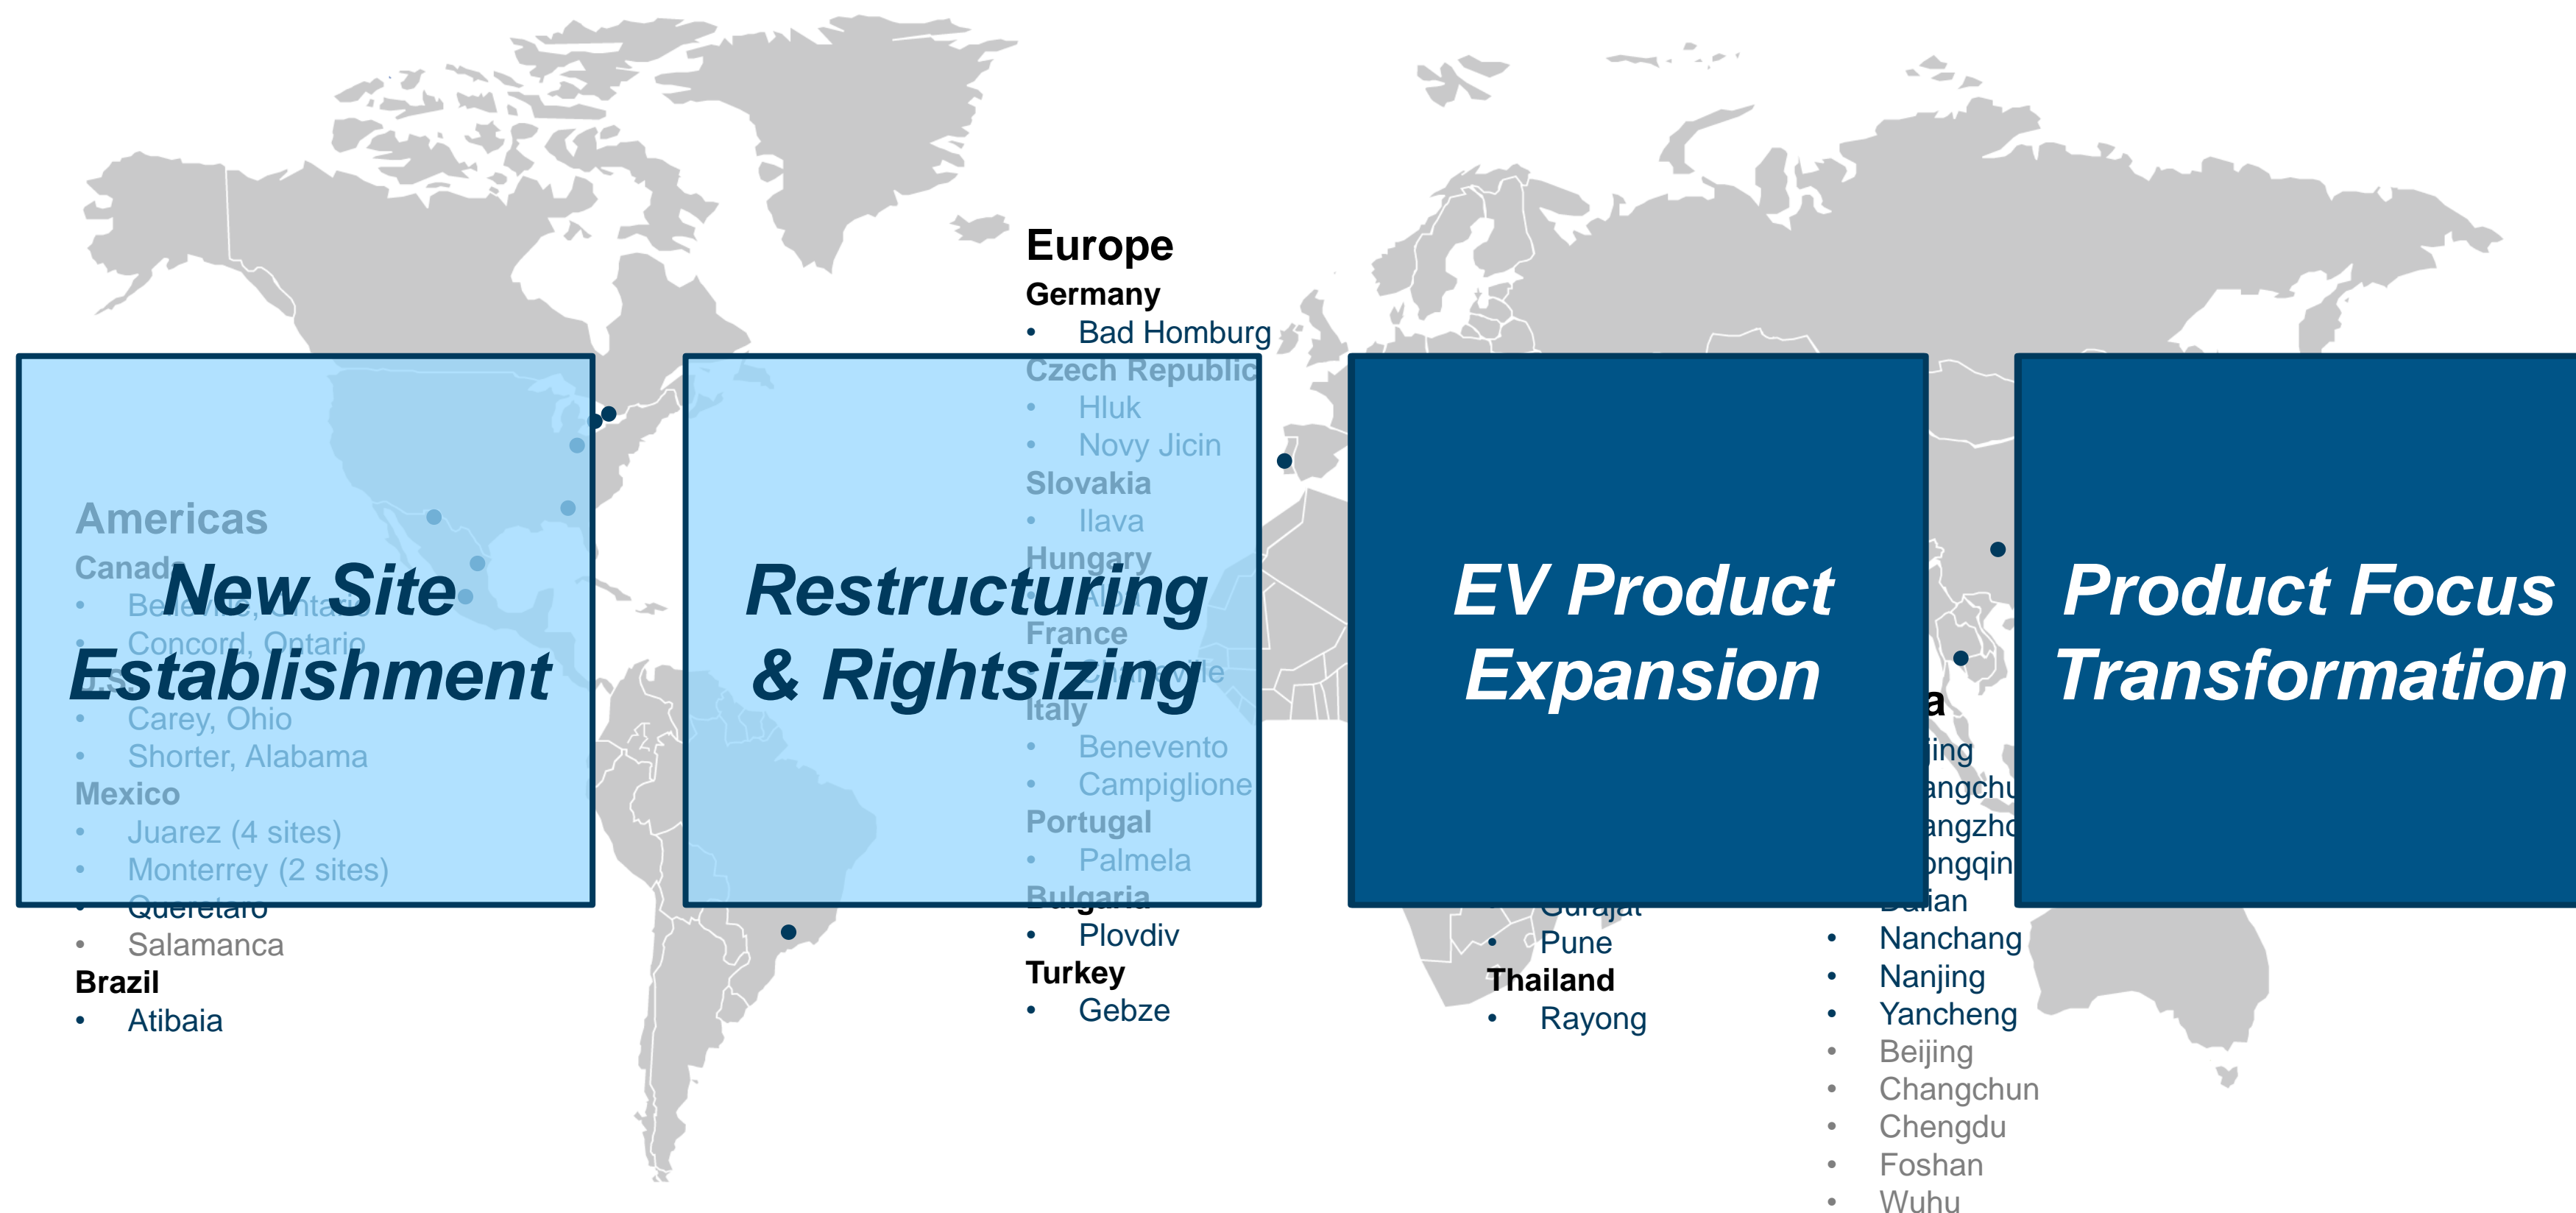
Europe
Germany
• Bad Homburg
Czech Republic
• Hluk
• Novy Jicin
Slovakia
• Ilava
Hungary
• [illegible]
France
• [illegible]
Italy
• Benevento
• Campiglione
Portugal
• Palmela
Bulgaria
• Plovdiv
Turkey
• Gebze

Americas
Canada
• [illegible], Ontario
• Concord, Ontario
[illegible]
• Carey, Ohio
• Shorter, Alabama
Mexico
• Juarez (4 sites)
• Monterrey (2 sites)
• Queretaro
• Salamanca
Brazil
• Atibaia

New Site Establishment

Restructuring & Rightsizing

EV Product Expansion

Product Focus Transformation

• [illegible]
• Pune
Thailand
• Rayong

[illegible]a
• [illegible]jing
• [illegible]angchu
• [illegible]angzho
• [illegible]ongqin
• Dalian
• Nanchang
• Nanjing
• Yancheng
• Beijing
• Changchun
• Chengdu
• Foshan
• Wuhu